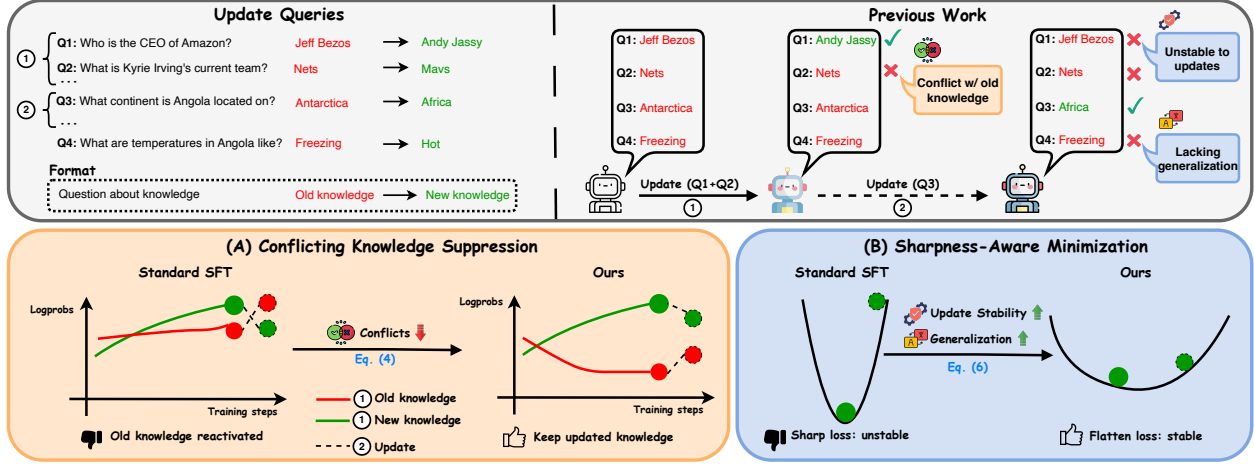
Update Queries

① Q1: Who is the CEO of Amazon? Jeff Bezos → Andy Jassy
Q2: What is Kyrie Irving's current team? Nets → Mavs
...
② Q3: What continent is Angola located on? Antarctica → Africa
...
Q4: What are temperatures in Angola like? Freezing → Hot

Format
Question about knowledge Old knowledge → New knowledge

Previous Work

Q1: Jeff Bezos
Q2: Nets
Q3: Antarctica
Q4: Freezing

Q1: Andy Jassy
Q2: Nets
Q3: Antarctica
Q4: Freezing

Conflict w/ old knowledge

Q1: Jeff Bezos
Q2: Nets
Q3: Africa
Q4: Freezing

Unstable to updates

Lacking generalization

Update (Q1+Q2) ①
Update (Q3) ②

(A) Conflicting Knowledge Suppression

Standard SFT
Logprobs
Training steps
Old knowledge reactivated

Conflicts
Eq. (4)

① Old knowledge
① New knowledge
② Update

Ours
Logprobs
Training steps
Keep updated knowledge

(B) Sharpness-Aware Minimization

Standard SFT
Sharp loss: unstable

Update Stability
Generalization
Eq. (6)

Ours
Flatten loss: stable